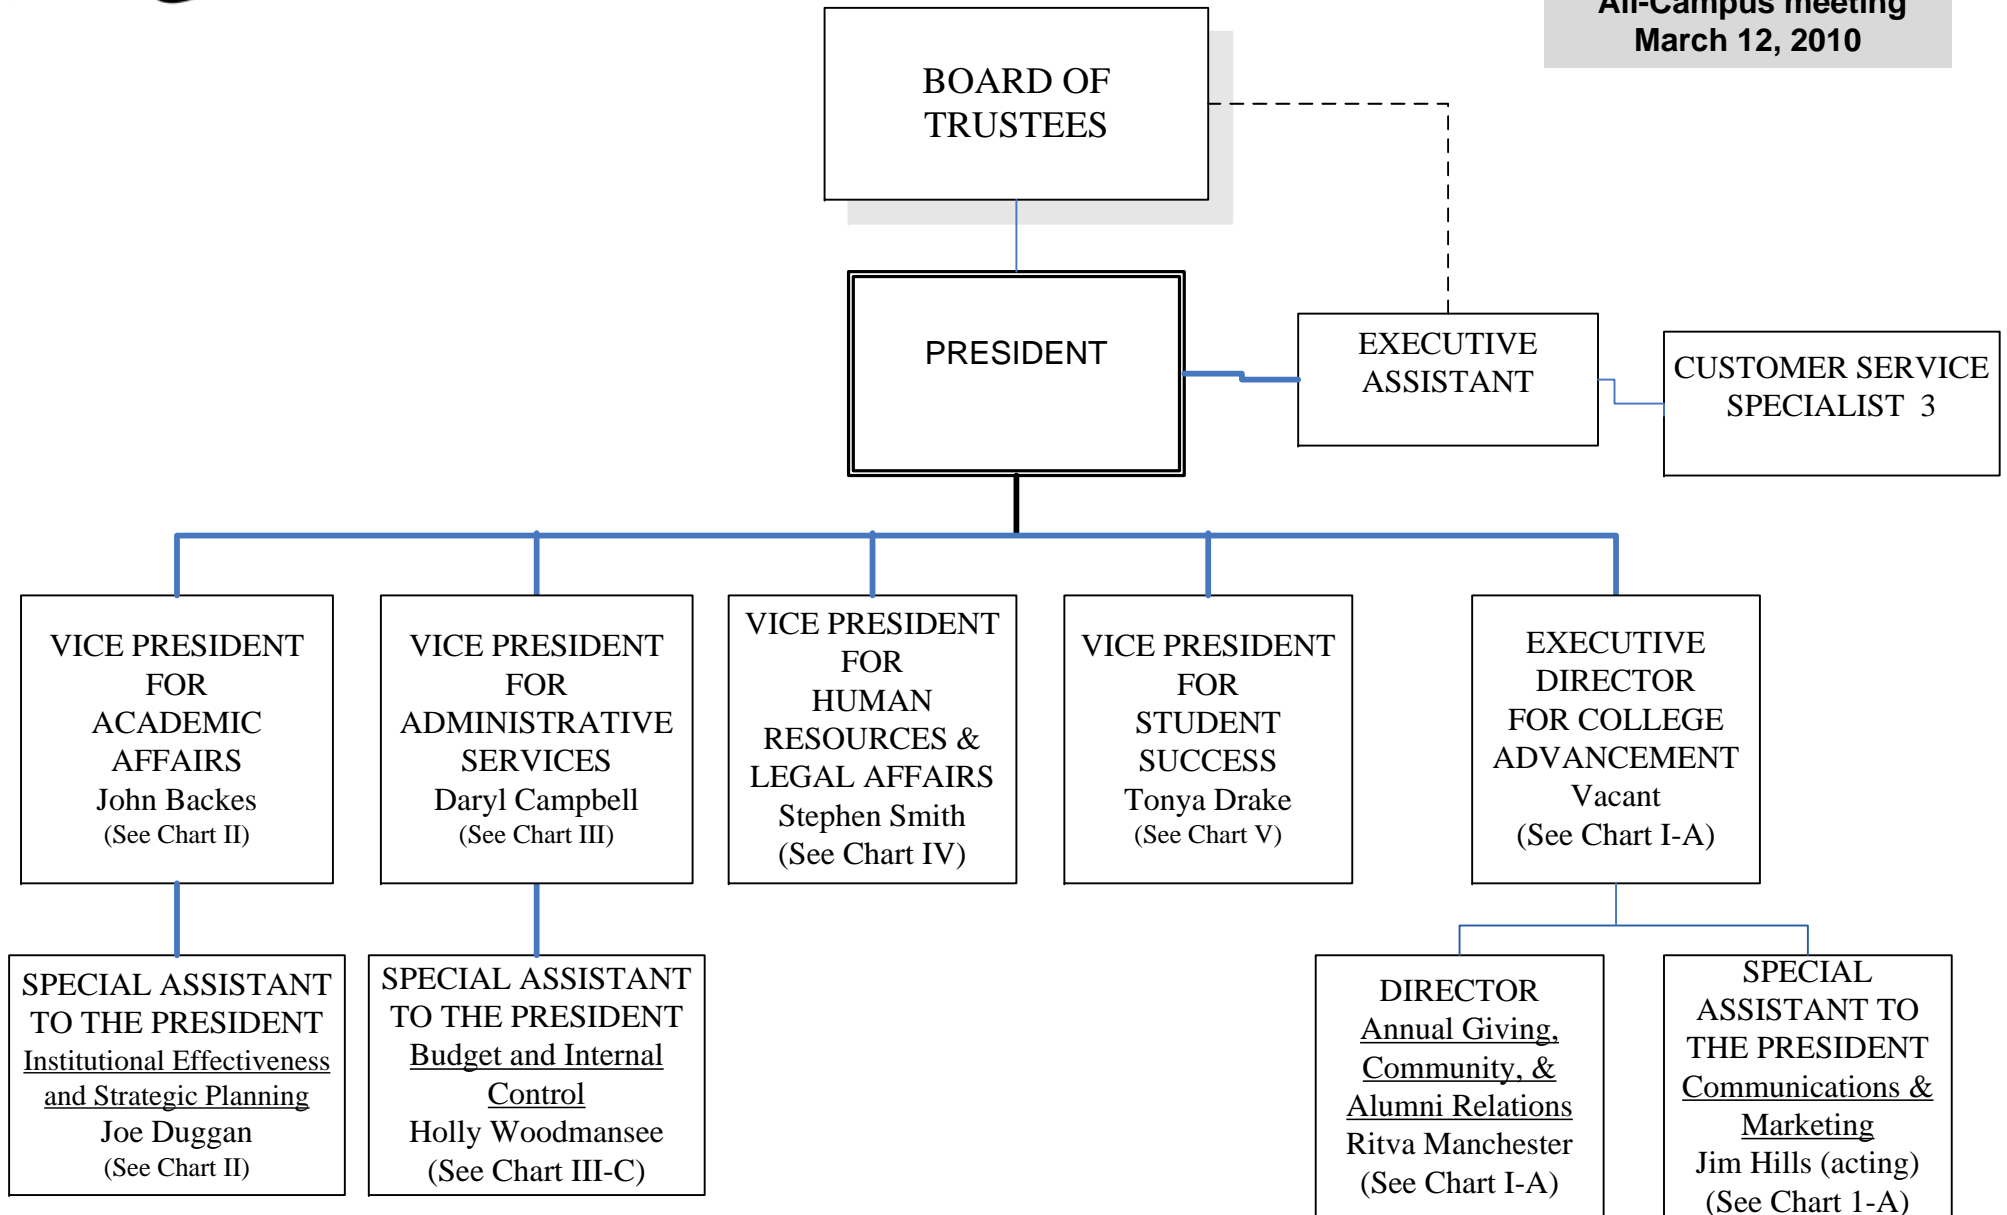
All-Campus meeting
March 12, 2010

BOARD OF TRUSTEES

PRESIDENT

EXECUTIVE ASSISTANT

CUSTOMER SERVICE SPECIALIST 3

VICE PRESIDENT FOR ACADEMIC AFFAIRS
John Backes
(See Chart II)

VICE PRESIDENT FOR ADMINISTRATIVE SERVICES
Daryl Campbell
(See Chart III)

VICE PRESIDENT FOR HUMAN RESOURCES & LEGAL AFFAIRS
Stephen Smith
(See Chart IV)

VICE PRESIDENT FOR STUDENT SUCCESS
Tonya Drake
(See Chart V)

EXECUTIVE DIRECTOR FOR COLLEGE ADVANCEMENT
Vacant
(See Chart I-A)

SPECIAL ASSISTANT TO THE PRESIDENT
Institutional Effectiveness and Strategic Planning
Joe Duggan
(See Chart II)

SPECIAL ASSISTANT TO THE PRESIDENT
Budget and Internal Control
Holly Woodmansee
(See Chart III-C)

DIRECTOR
Annual Giving, Community, & Alumni Relations
Ritva Manchester
(See Chart I-A)

SPECIAL ASSISTANT TO THE PRESIDENT
Communications & Marketing
Jim Hills (acting)
(See Chart 1-A)